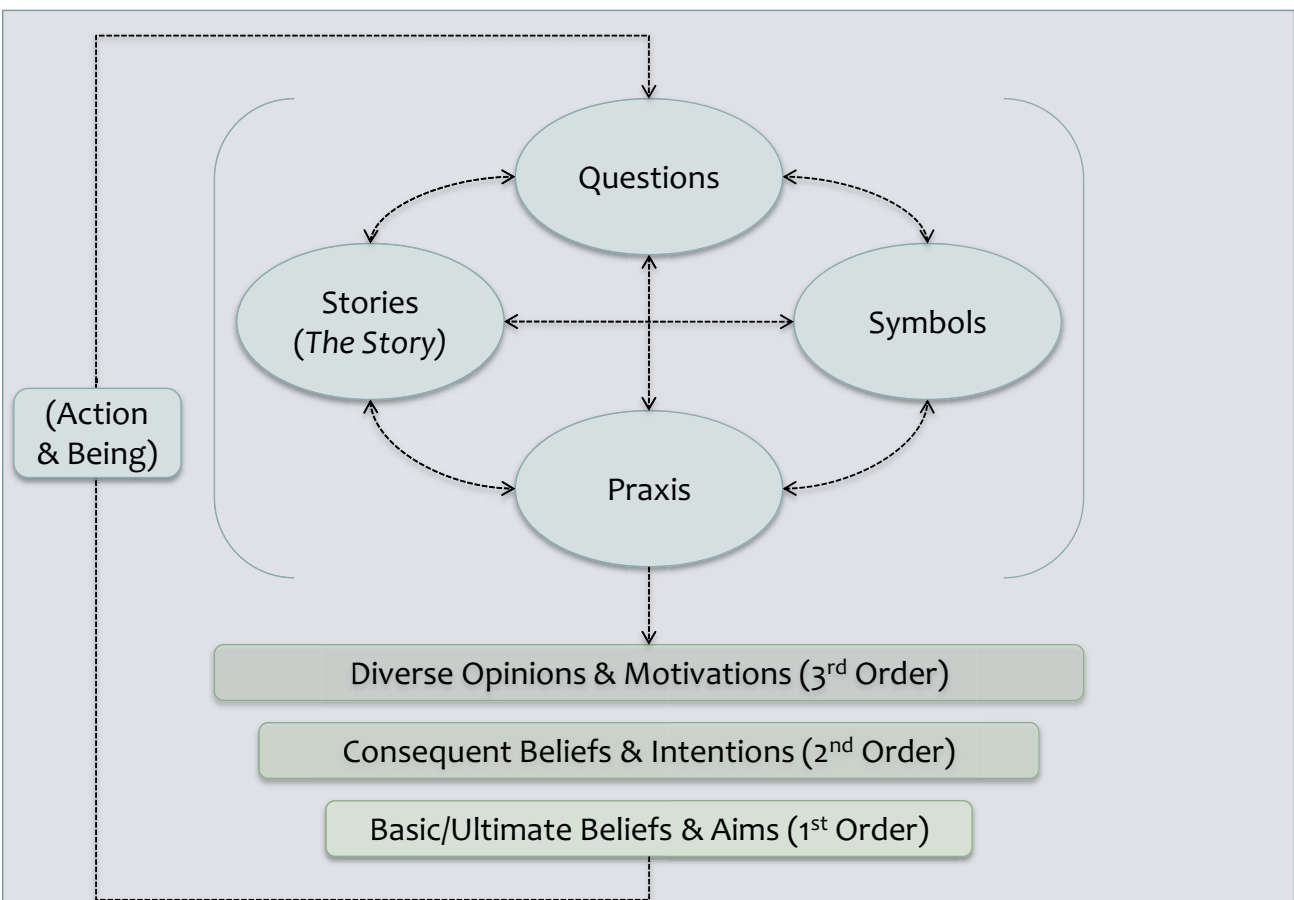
Questions

Stories (*The Story)*

Symbols

(Action & Being)

Praxis

Diverse Opinions & Motivations ($3^{rd}$ Order)

Consequent Beliefs & Intentions ($2^{nd}$ Order)

Basic/Ultimate Beliefs & Aims ($1^{st}$ Order)